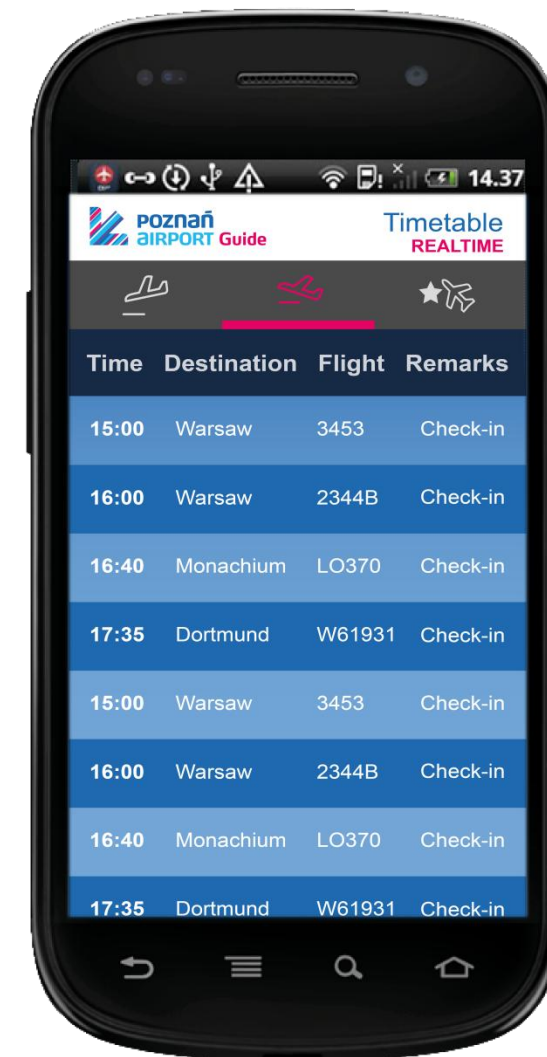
14.37

poznań airport Guide

Timetable
REALTIME

| Time | Destination | Flight | Remarks |
|---|---|---|---|
| 15:00 | Warsaw | 3453 | Check-in |
| 16:00 | Warsaw | 2344B | Check-in |
| 16:40 | Monachium | LO370 | Check-in |
| 17:35 | Dortmund | W61931 | Check-in |
| 15:00 | Warsaw | 3453 | Check-in |
| 16:00 | Warsaw | 2344B | Check-in |
| 16:40 | Monachium | LO370 | Check-in |
| 17:35 | Dortmund | W61931 | Check-in |